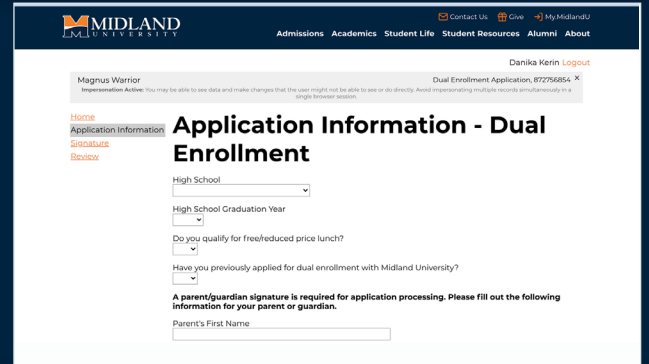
MIDLAND UNIVERSITY

Contact Us Give My.MidlandU

Admissions Academics Student Life Student Resources Alumni About

Danika Kerin Logout

Magnus Warrior

Dual Enrollment Application, 872756854 ×

Impersonation Active: You may be able to see data and make changes that the user might not be able to see or do directly. Avoid impersonating multiple records simultaneously in a single browser session.

Home
Application Information
Signature
Review

Application Information - Dual Enrollment

High School

High School Graduation Year

Do you qualify for free/reduced price lunch?

Have you previously applied for dual enrollment with Midland University?

A parent/guardian signature is required for application processing. Please fill out the following information for your parent or guardian.

Parent's First Name